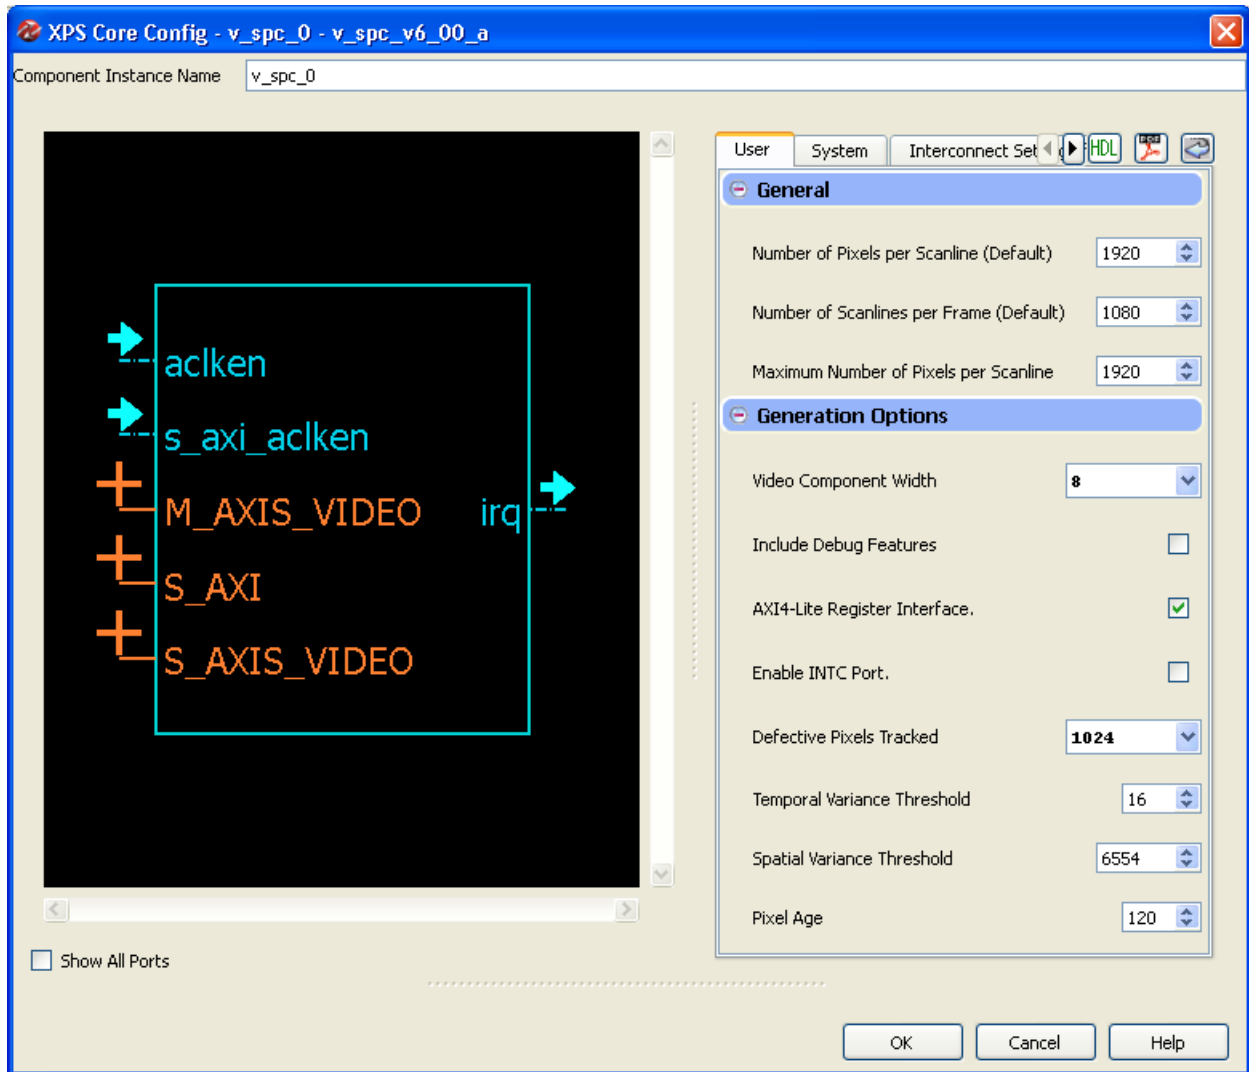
XPS Core Config - v_spc_0 - v_spc_v6_00_a

Component Instance Name v_spc_0

aclken
s_axi_aclken
M_AXIS_VIDEO
irq
S_AXI
S_AXIS_VIDEO

Show All Ports

User System Interconnect Set HDL

General

Number of Pixels per Scanline (Default) 1920

Number of Scanlines per Frame (Default) 1080

Maximum Number of Pixels per Scanline 1920

Generation Options

Video Component Width 8

Include Debug Features

AXI4-Lite Register Interface.

Enable INTC Port.

Defective Pixels Tracked 1024

Temporal Variance Threshold 16

Spatial Variance Threshold 6554

Pixel Age 120

OK Cancel Help